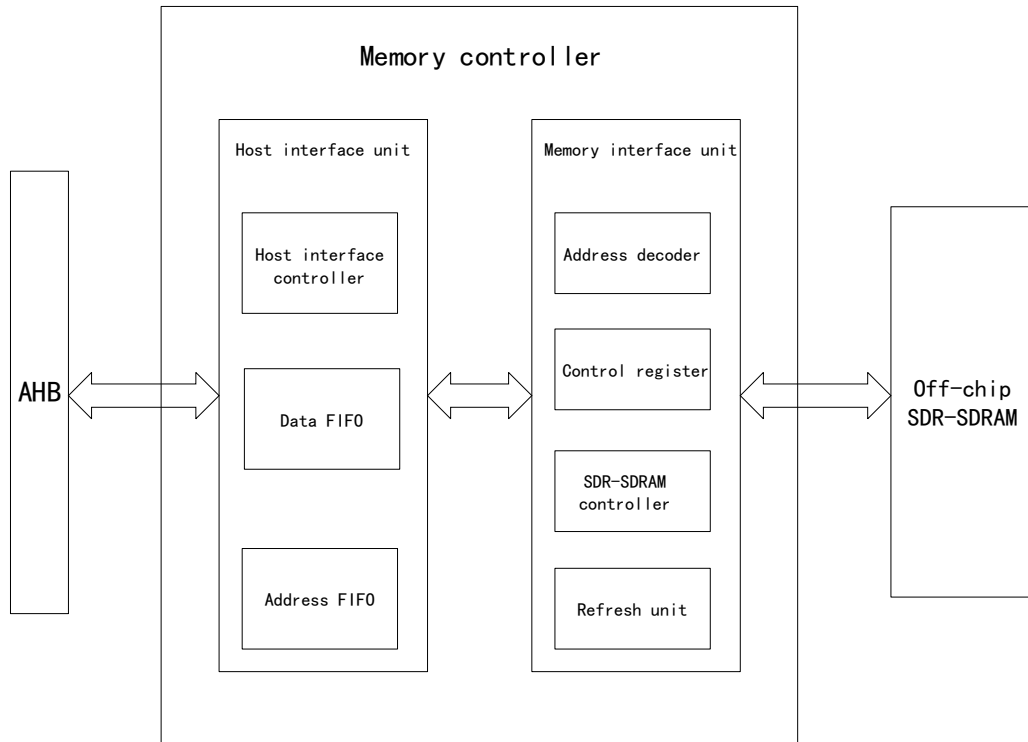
Memory controller

AHB

Host interface unit

Host interface controller

Data FIFO

Address FIFO

Memory interface unit

Address decoder

Control register

SDR-SDRAM controller

Refresh unit

Off-chip SDR-SDRAM